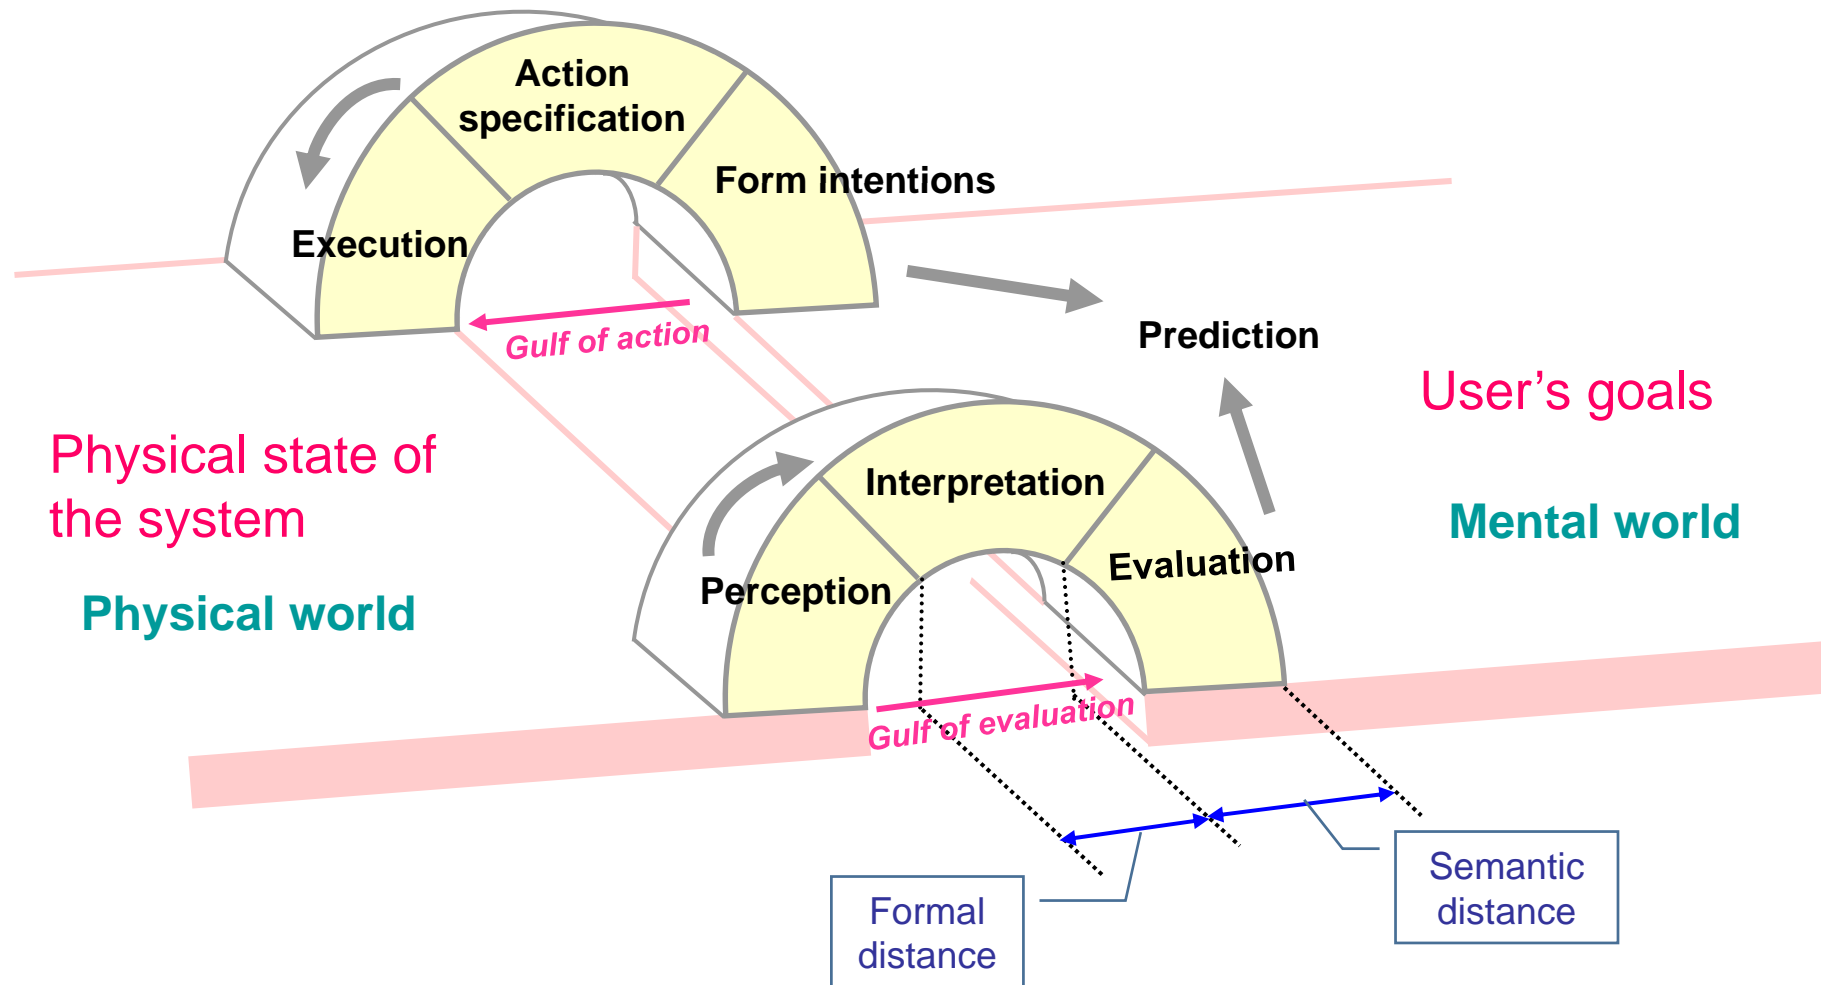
Action specification

Form intentions

Execution

Gulf of action

Prediction

User's goals

Physical state of the system

Interpretation

Mental world

Evaluation

Perception

Physical world

Gulf of evaluation

Semantic distance

Formal distance